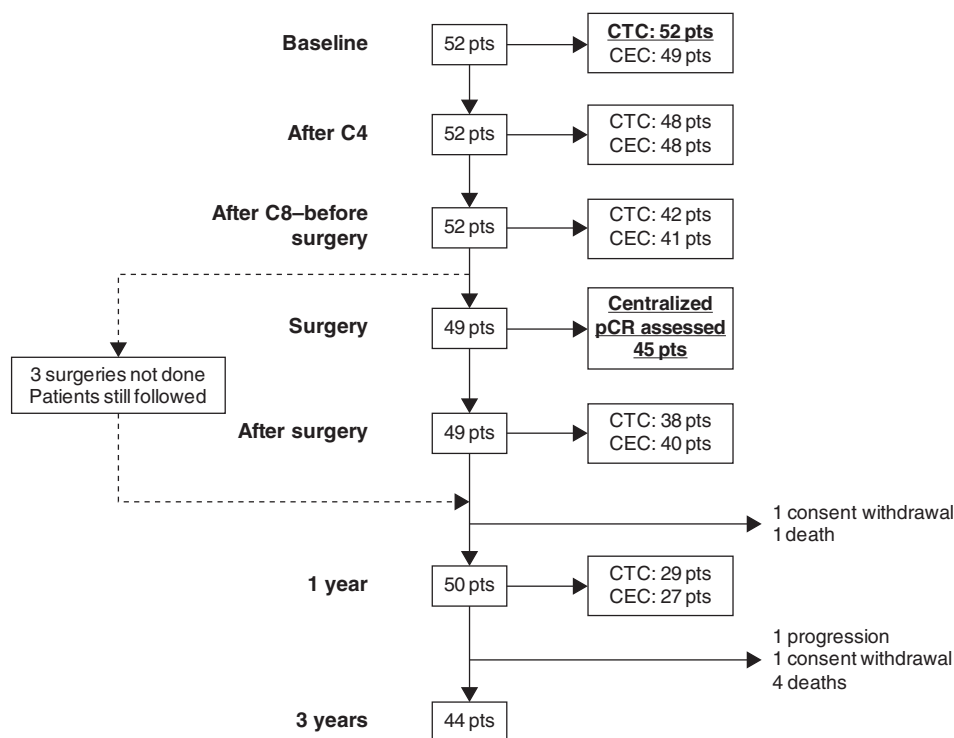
Baseline
52 pts
CTC: 52 pts
CEC: 49 pts

After C4
52 pts
CTC: 48 pts
CEC: 48 pts

After C8–before surgery
52 pts
CTC: 42 pts
CEC: 41 pts

Surgery
49 pts
Centralized pCR assessed 45 pts

3 surgeries not done
Patients still followed

After surgery
49 pts
CTC: 38 pts
CEC: 40 pts

1 consent withdrawal
1 death

1 year
50 pts
CTC: 29 pts
CEC: 27 pts

1 progression
1 consent withdrawal
4 deaths

3 years
44 pts